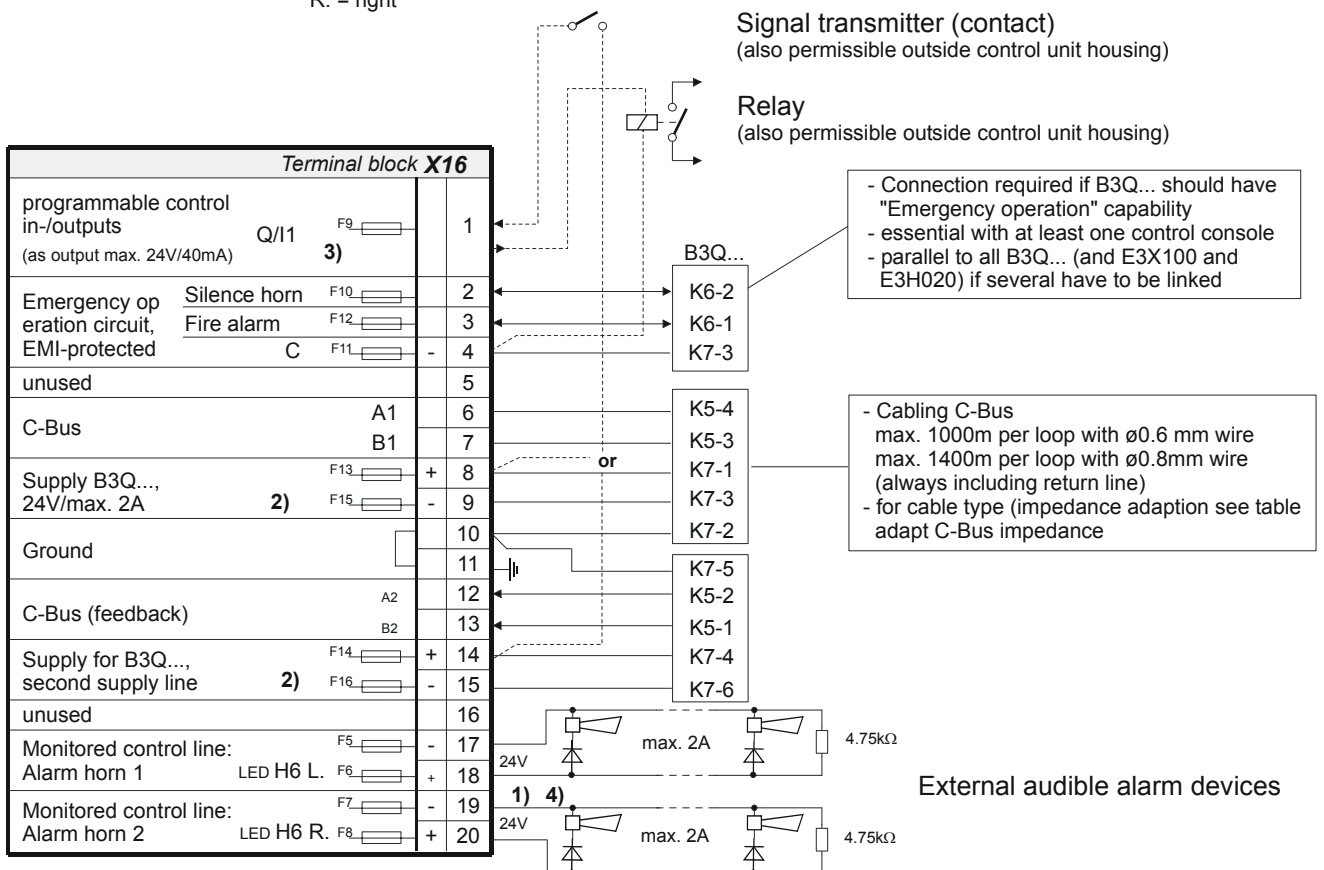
R. = right

Signal transmitter (contact)
(also permissible outside control unit housing)

Relay
(also permissible outside control unit housing)

| Terminal block *X16* | | | | |
|---|---|---|---|---|
| programmable control in-/outputs (as output max. 24V/40mA) | Q/I1 3) | F9 | | 1 |
| Emergency operation circuit, EMI-protected | Silence horn | F10 | | 2 |
| | Fire alarm | F12 | | 3 |
| | C | F11 | - | 4 |
| unused | | | | 5 |
| C-Bus | A1 | | | 6 |
| | B1 | | | 7 |
| Supply B3Q..., 24V/max. 2A | 2) | F13 | + | 8 |
| | | F15 | - | 9 |
| Ground | | | | 10 |
| | | | | 11 |
| C-Bus (feedback) | A2 | | | 12 |
| | B2 | | | 13 |
| Supply for B3Q..., second supply line | 2) | F14 | + | 14 |
| | | F16 | - | 15 |
| unused | | | | 16 |
| Monitored control line: Alarm horn 1 | LED H6 L. | F5 | - | 17 |
| | | F6 | + | 18 |
| Monitored control line: Alarm horn 2 | LED H6 R. | F7 | - | 19 |
| | | F8 | + | 20 |

B3Q...
K6-2
K6-1
K7-3
K5-4
K5-3
or
K7-1
K7-3
K7-2
K7-5
K5-2
K5-1
K7-4
K7-6

- Connection required if B3Q... should have "Emergency operation" capability
- essential with at least one control console
- parallel to all B3Q... (and E3X100 and E3H020) if several have to be linked

- Cabling C-Bus
max. 1000m per loop with ø0.6 mm wire
max. 1400m per loop with ø0.8mm wire
(always including return line)
- for cable type (impedance adaption see table adapt C-Bus impedance

24V
max. 2A
4.75kΩ
1) 4)
24V
max. 2A
4.75kΩ

External audible alarm devices